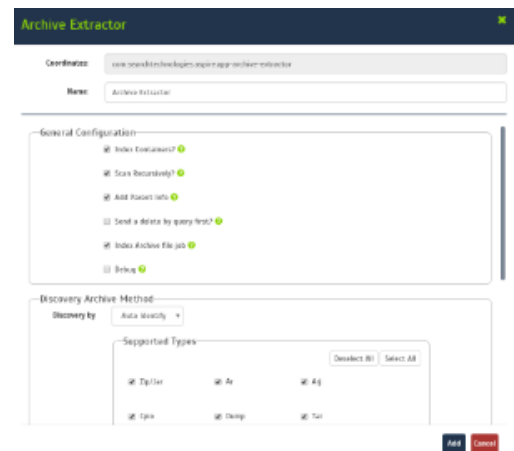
Archive Extractor

Coordinates: com.searchtechnologies.aspire:app-archive-extractor

Name: Archive Extractor

General Configuration

Index Containers?

Scan Recursively?

Add Parent Info

Send a delete by query first?

Index Archive file job

Debug

Discovery Archive Method

Discovery by Auto Identify

Supported Types

Deselect All Select All

Zip/Jar

Ar

Arj

Cpio

Dump

Tar

Add Cancel